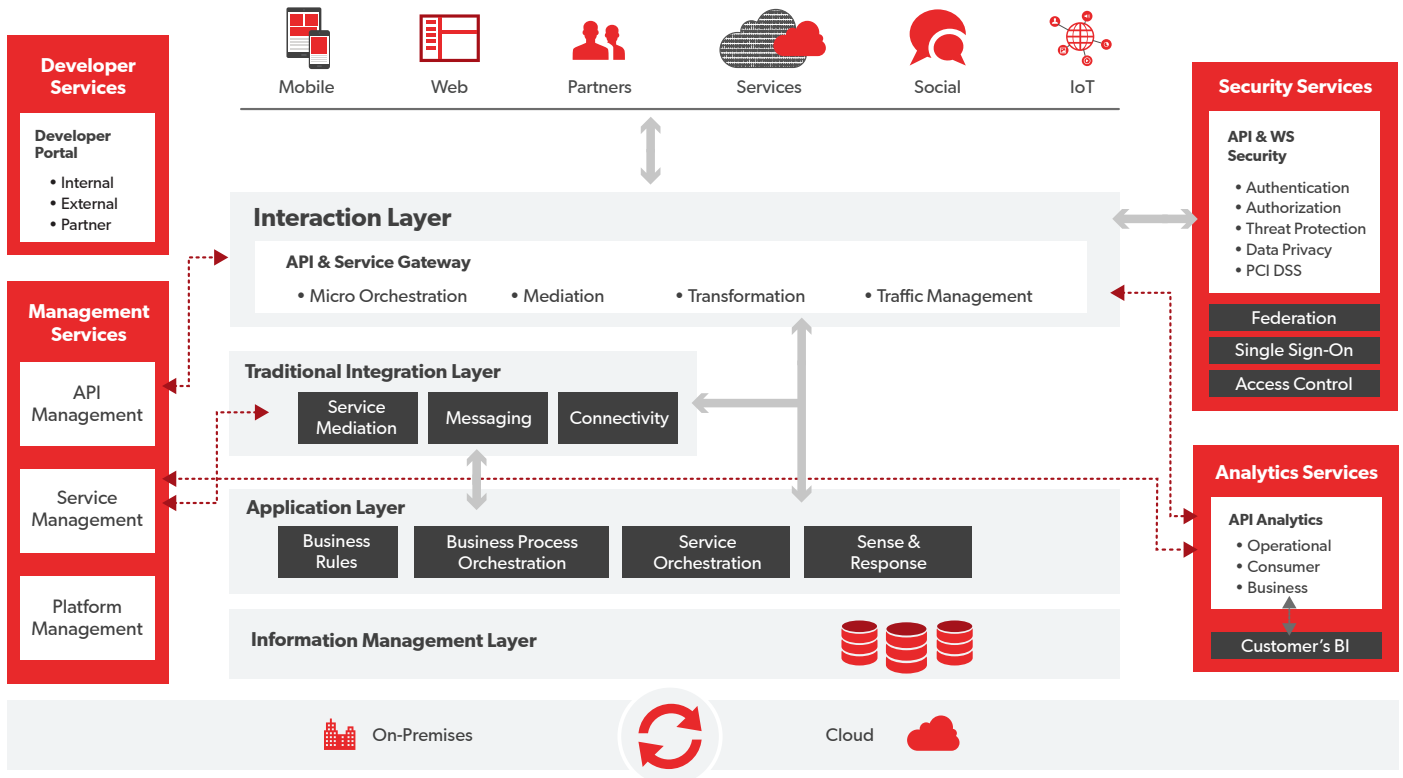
Mobile Web Partners Services Social IoT

Developer Services

Developer Portal

- Internal
- External
- Partner

Management Services

API Management

Service Management

Platform Management

Interaction Layer

API & Service Gateway

- Micro Orchestration
- Mediation
- Transformation
- Traffic Management

Traditional Integration Layer

Service Mediation

Messaging

Connectivity

Application Layer

Business Rules

Business Process Orchestration

Service Orchestration

Sense & Response

Information Management Layer

Security Services

API & WS Security

- Authentication
- Authorization
- Threat Protection
- Data Privacy
- PCI DSS

Federation

Single Sign-On

Access Control

Analytics Services

API Analytics

- Operational
- Consumer
- Business

Customer's BI

On-Premises

Cloud